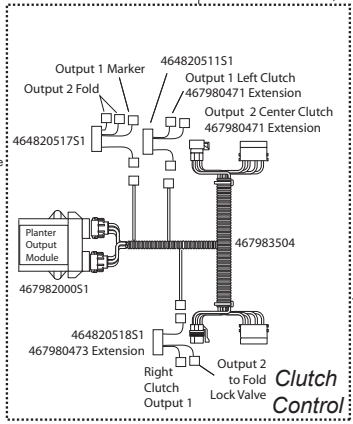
Output 1 Marker
464820511S1
Output 2 Fold
Output 1 Left Clutch
467980471 Extension
Output 2 Center Clutch
467980471 Extension
464820517S1
Planter Output Module
467983504
467982000S1
464820518S1
467980473 Extension
Right Clutch Output 1
Output 2 to Fold Lock Valve
Clutch Control